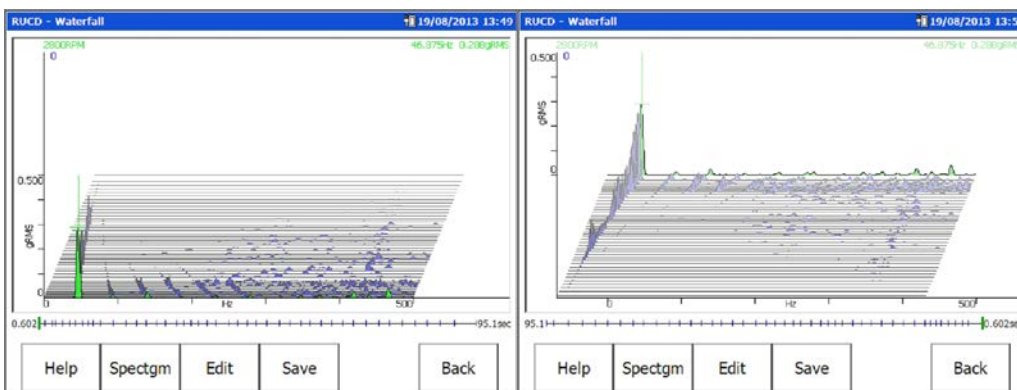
RUCD - Waterfall
19/08/2013 13:49
2800RPM
46.875Hz 0.288gRMS
0
0.500
gRMS
0
0
Hz
500
0.602
95.1sec
Help
Spectgm
Edit
Save
Back

RUCD - Waterfall
19/08/2013 13:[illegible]
2800RPM
46.875Hz 0.288gRMS
0.500
0
gRMS
0
0
Hz
500
95.1
0.602se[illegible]
Help
Spectgm
Edit
Save
Back